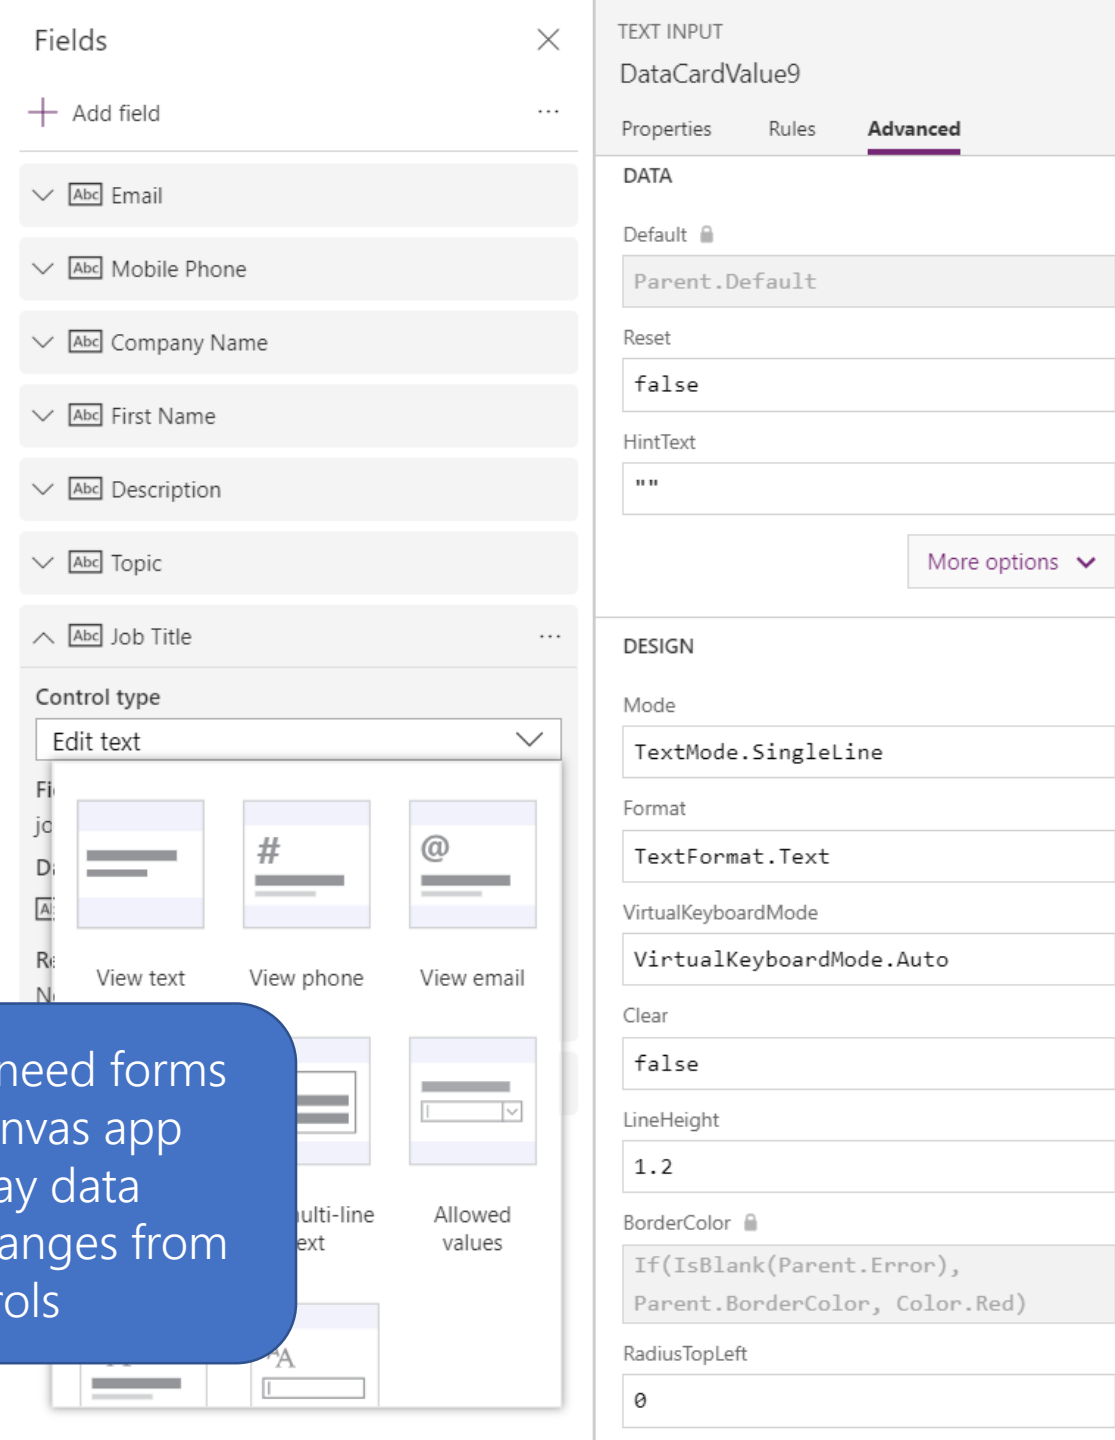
Fields

Add field ...

Abc Email

Abc Mobile Phone

Abc Company Name

Abc First Name

Abc Description

Abc Topic

Abc Job Title ...

Control type

Edit text

Fi
jo
D
A
R
N

#
@

View text
View phone
View email

need forms
nvas app
ay data
anges from
ols

ulti-line
ext

Allowed
values

A

TEXT INPUT

DataCardValue9

Properties
Rules
Advanced

DATA

Default

Parent.Default

Reset

false

HintText

""

More options

DESIGN

Mode

TextMode.SingleLine

Format

TextFormat.Text

VirtualKeyboardMode

VirtualKeyboardMode.Auto

Clear

false

LineHeight

1.2

BorderColor

If(IsBlank(Parent.Error), Parent.BorderColor, Color.Red)

RadiusTopLeft

0